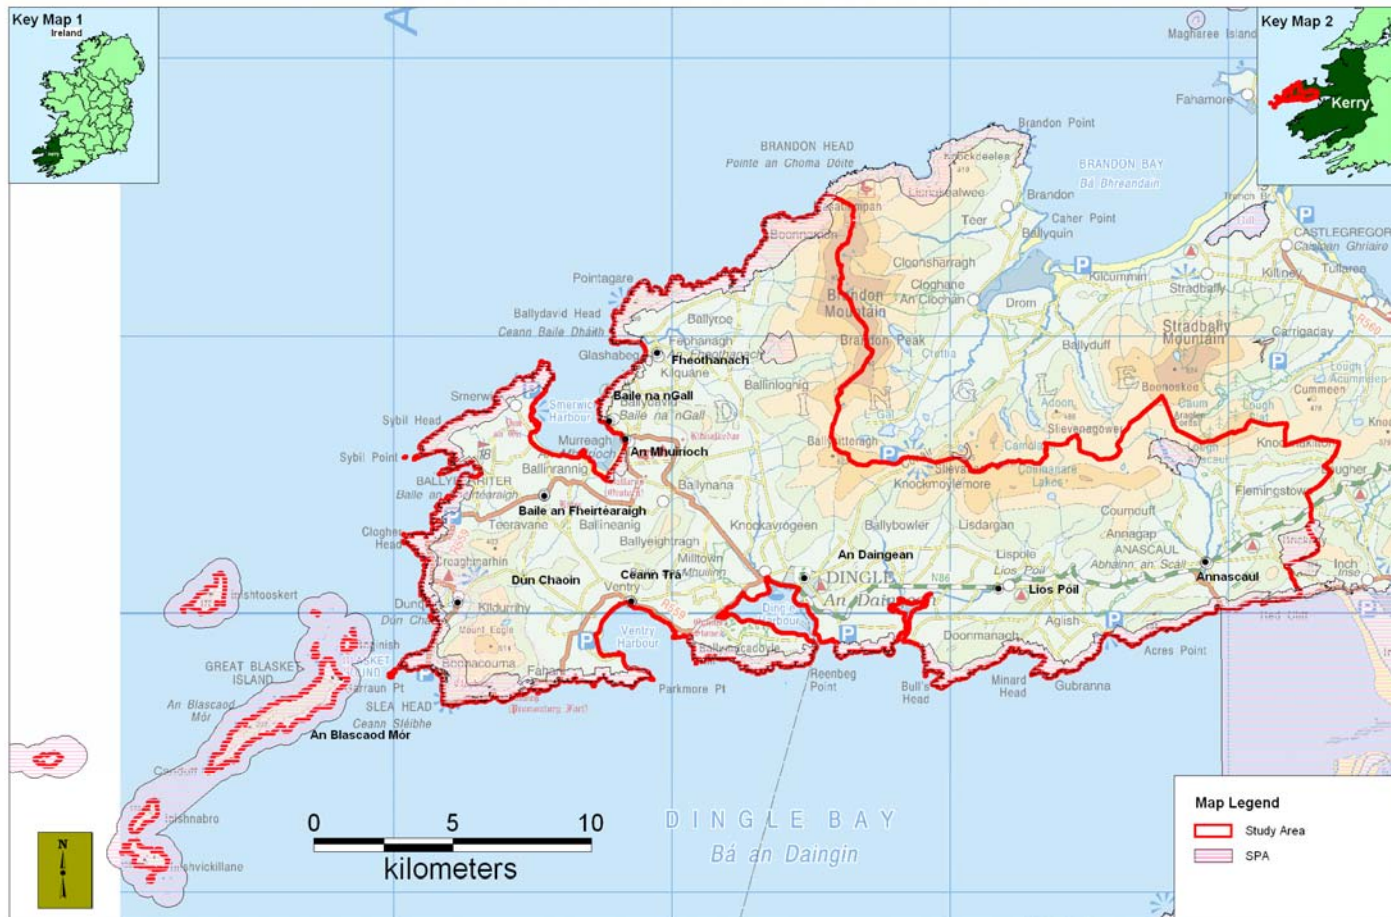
Key Map 1
Ireland

Key Map 2
Kerry

Magharee Island
Fahamore
Brandon Point
BRANDON HEAD
Pointe an Choma Dóite
BRANDON BAY
Bá Bhréandain
Brandon
Teer
Caher Point
Ballyquin
CASTLEGREGORY
Caisleán Ghriaire
Kilcummin
Stradbally
Tullaree
Cloonsharragh
Cloghane
An Clochán
Drom
Brandon Mountain
Brandon Peak
Stradbally Mountain
Carrigaday
Pointagare
Ballydavid Head
Ceann Baile Dháith
Ballyroe
Glashabeg
Fheothanach
Kilquane
Baile na nGall
Ballinloghig
Ballyduff
Boolteens
Smerwick Harbour
Sybil Head
Sybil Point
Murreagh
An Mhuirioch
Ballinrannig
Ballynana
Ballysitteragh
Slievanea
Knockmoylemore
Slievenagower
Camp
Knockbrack
Fleming's town
BALLYFERRITER
Baile an Fheirtéaraigh
Teeravane
Ballineanig
Ballyeightragh
Knockavrogeen
Ballybowler
Lisdargan
Coumcurrt
Annagap
ANASCAUL
Abhainn an Scáil
Annascaul
Clogher Head
Dún Chaoin
Ceann Trá
Ventry
Milltown
An Daingean
DINGLE
An Daingean
Lispole
Lios Póil
Inch
Inishtooskert
Dunquin
Kildurrihy
Ventry Harbour
Dingle Harbour
Ballymacadoyle
Doonmanagh
Aglish
GREAT BLASKET ISLAND
An Blascaod Mór
Fahan
Parkmore Pt
Reenbeg Point
Bull's Head
Minard Head
Gubranna
Acres Point
SLEA HEAD
Ceann Sléibhe
An Blascaod Mór
Inishnabro
Inishvickillane

0 5 10
kilometers

DINGLE BAY
Bá an Daingin

Map Legend
Study Area
SPA